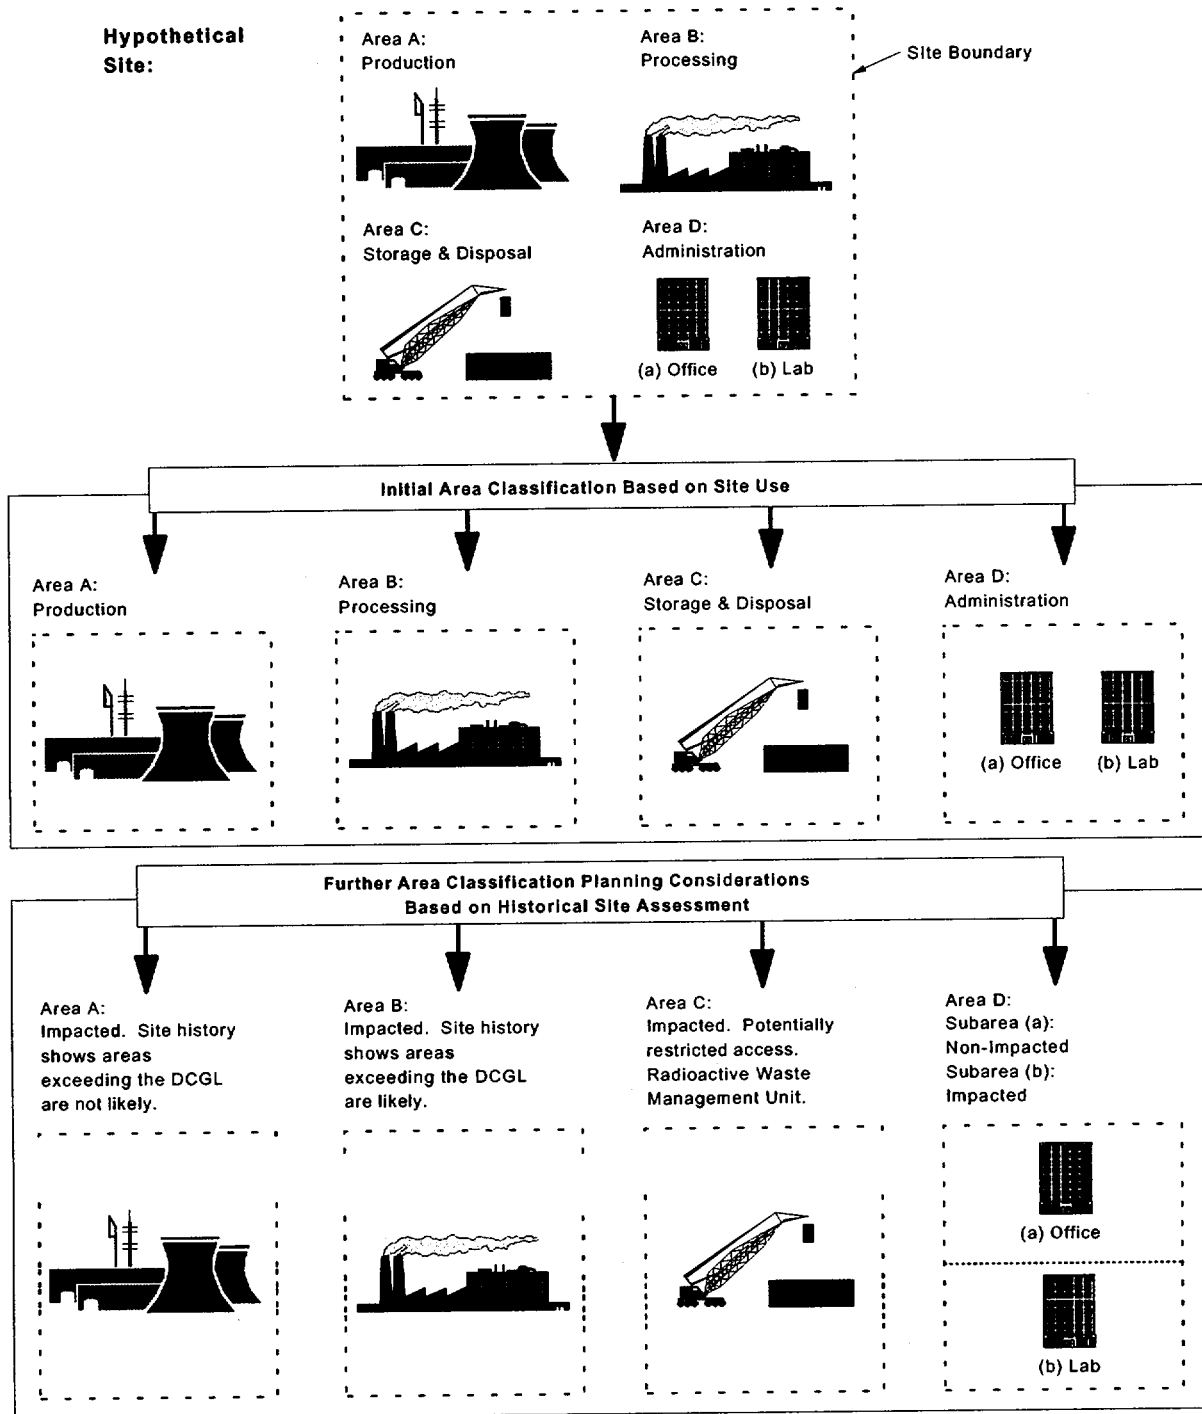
Hypothetical Site:

Area A: Production

Area B: Processing

Site Boundary

Area C: Storage & Disposal

Area D: Administration

(a) Office

(b) Lab

Initial Area Classification Based on Site Use

Area A: Production

Area B: Processing

Area C: Storage & Disposal

Area D: Administration

(a) Office

(b) Lab

Further Area Classification Planning Considerations Based on Historical Site Assessment

Area A: Impacted. Site history shows areas exceeding the DCGL are not likely.

Area B: Impacted. Site history shows areas exceeding the DCGL are likely.

Area C: Impacted. Potentially restricted access. Radioactive Waste Management Unit.

Area D: Subarea (a): Non-Impacted Subarea (b): Impacted

(a) Office

(b) Lab